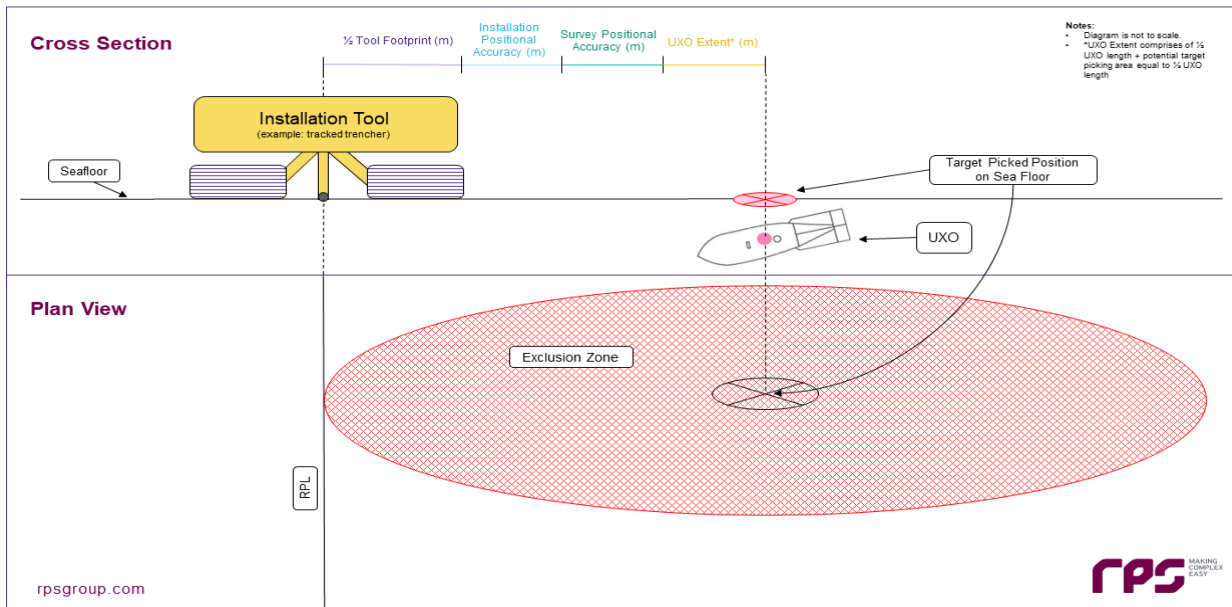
Cross Section

½ Tool Footprint (m)

Installation Positional Accuracy (m)

Survey Positional Accuracy (m)

UXO Extent* (m)

Notes:
- Diagram is not to scale.
- *UXO Extent comprises of ½ UXO length + potential target picking area equal to ½ UXO length

Installation Tool
(example: tracked trencher)

Seafloor

Target Picked Position on Sea Floor

UXO

Plan View

Exclusion Zone

RPL

rpsgroup.com

rps MAKING COMPLEX EASY